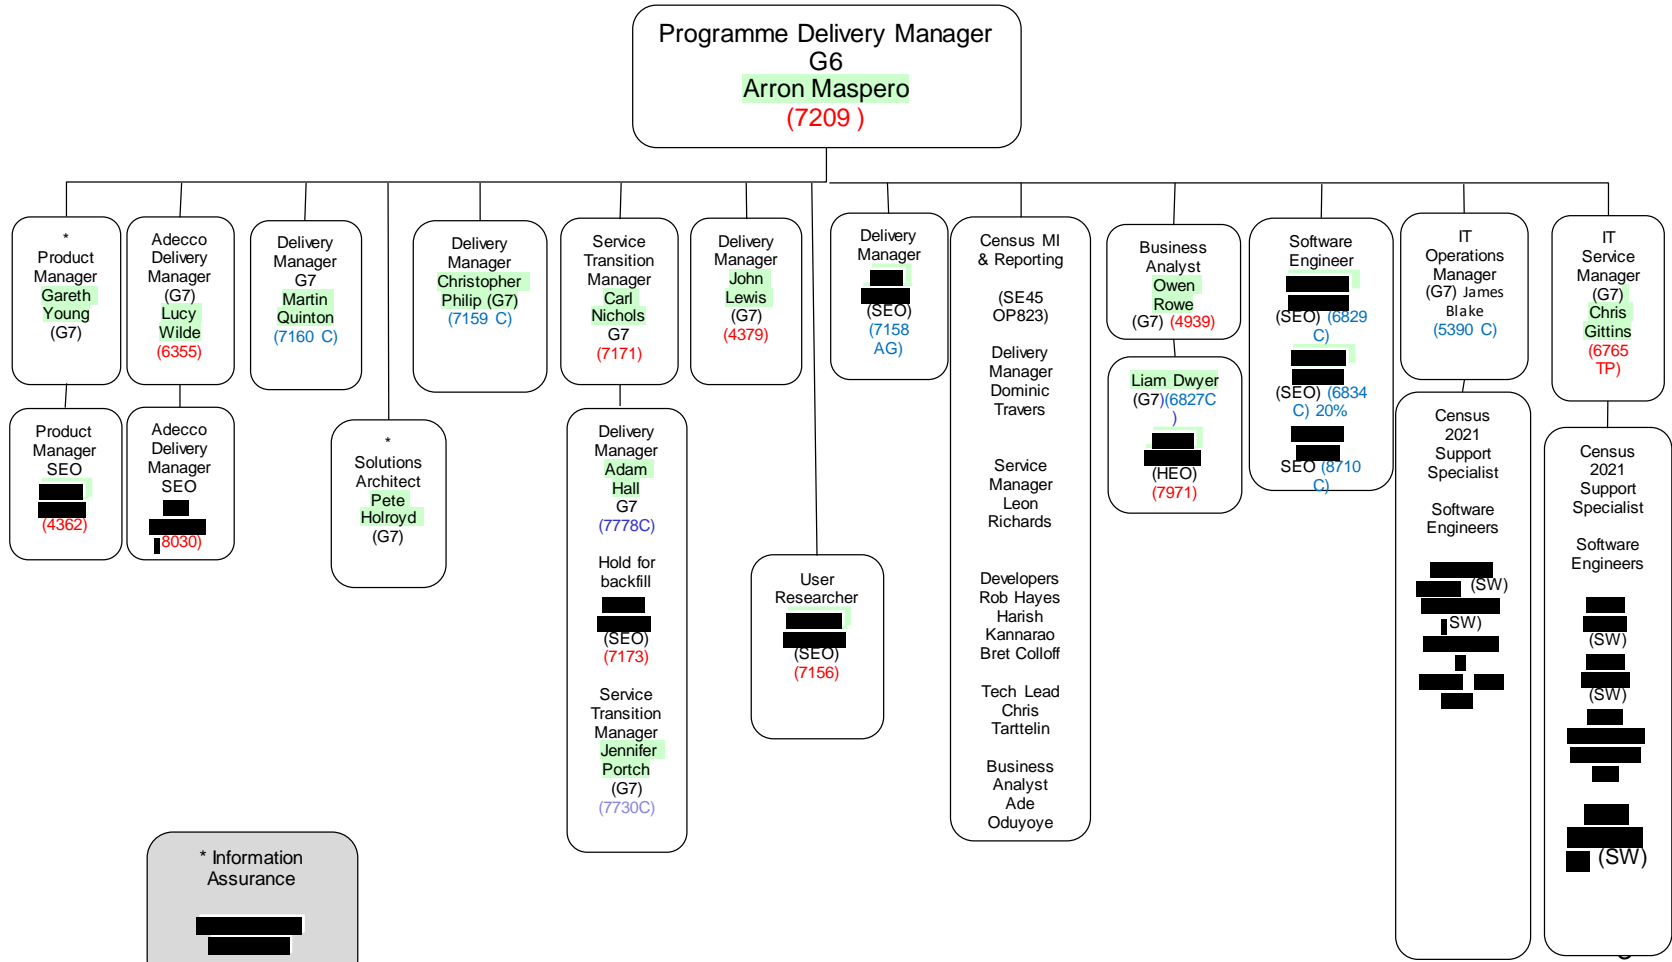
Programme Delivery Manager
G6
Arron Maspero
(7209 )

*
Product Manager
Gareth Young
(G7)

Product Manager
SEO
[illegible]
(4362)

Adecco Delivery Manager
(G7)
Lucy Wilde
(6355)

Adecco Delivery Manager
SEO
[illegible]
8030)

Delivery Manager
G7
Martin Quinton
(7160 C)

*
Solutions Architect
Pete Holroyd
(G7)

Delivery Manager
Christopher Philip (G7)
(7159 C)

Service Transition Manager
Carl Nichols
G7
(7171)

Delivery Manager
Adam Hall
G7
(7778C)

Hold for backfill
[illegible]
(SEO)
(7173)

Service Transition Manager
Jennifer Portch
(G7)
(7730C)

Delivery Manager
John Lewis
(G7)
(4379)

Delivery Manager
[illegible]
(SEO)
(7158 AG)

User Researcher
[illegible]
(SEO)
(7156)

Census MI & Reporting

(SE45 OP823)

Delivery Manager
Dominic Travers

Service Manager
Leon Richards

Developers
Rob Hayes
Harish Kannarao
Bret Colloff

Tech Lead
Chris Tarttelin

Business Analyst
Ade Oduyoye

Business Analyst
Owen Rowe
(G7) (4939)

Liam Dwyer
(G7)(6827C)
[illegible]
(HEO)
(7971)

Software Engineer
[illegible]
(SEO) (6829 C)
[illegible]
(SEO) (6834 C) 20%
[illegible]
SEO (8710 C)

IT Operations Manager
(G7) James Blake
(5390 C)

Census 2021 Support Specialist

Software Engineers

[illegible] (SW)
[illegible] SW)
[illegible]

IT Service Manager
(G7)
Chris Gittins
(6765 TP)

Census 2021 Support Specialist

Software Engineers

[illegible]
(SW)
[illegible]
(SW)
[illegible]
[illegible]
(SW)

* Information Assurance
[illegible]